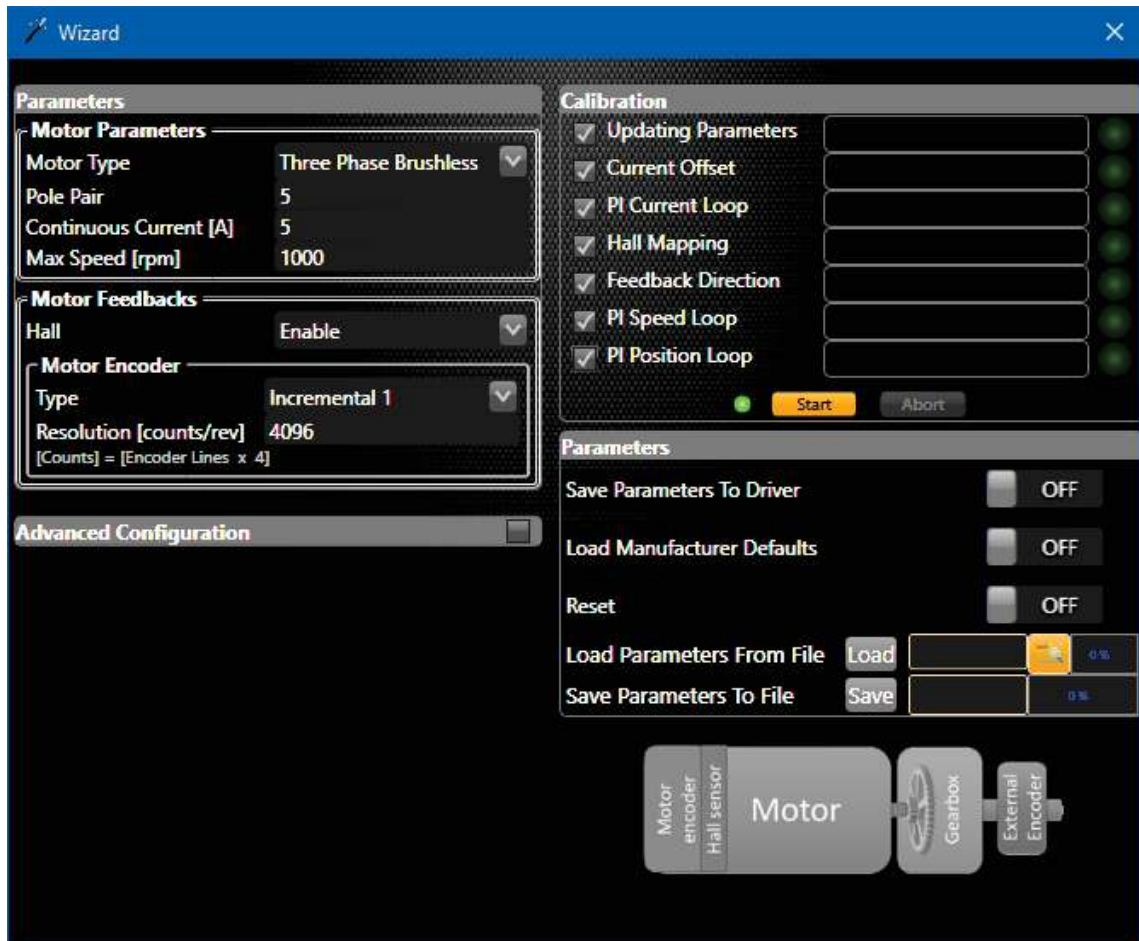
Wizard

Parameters

Motor Parameters

| Motor Type | Three Phase Brushless |
|---|---|
| Pole Pair | 5 |
| Continuous Current [A] | 5 |
| Max Speed [rpm] | 1000 |

Motor Feedbacks

| Hall | Enable |
|---|---|

Motor Encoder

| Type | Incremental 1 |
|---|---|
| Resolution [counts/rev] | 4096 |

[Counts] = [Encoder Lines x 4]

Advanced Configuration

Calibration

Updating Parameters
Current Offset
PI Current Loop
Hall Mapping
Feedback Direction
PI Speed Loop
PI Position Loop

Start Abort

Parameters

Save Parameters To Driver OFF

Load Manufacturer Defaults OFF

Reset OFF

Load Parameters From File Load 0%

Save Parameters To File Save 0%

Motor encoder
Hall sensor
Motor
Gearbox
External Encoder